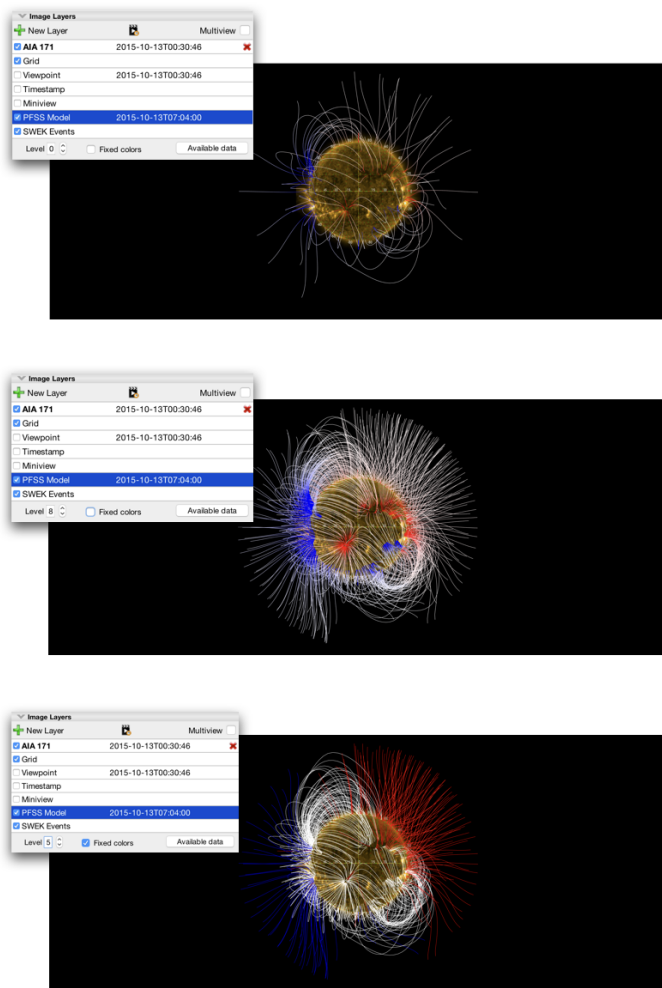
Image Layers
New Layer
Multiview
AIA 171 2015-10-13T00:30:46
Grid
Viewpoint 2015-10-13T00:30:46
Timestamp
Miniview
PFSS Model 2015-10-13T07:04:00
SWEK Events
Level 0
Fixed colors
Available data

Image Layers
New Layer
Multiview
AIA 171 2015-10-13T00:30:46
Grid
Viewpoint 2015-10-13T00:30:46
Timestamp
Miniview
PFSS Model 2015-10-13T07:04:00
SWEK Events
Level 8
Fixed colors
Available data

Image Layers
New Layer
Multiview
AIA 171 2015-10-13T00:30:46
Grid
Viewpoint 2015-10-13T00:30:46
Timestamp
Miniview
PFSS Model 2015-10-13T07:04:00
SWEK Events
Level 5
Fixed colors
Available data